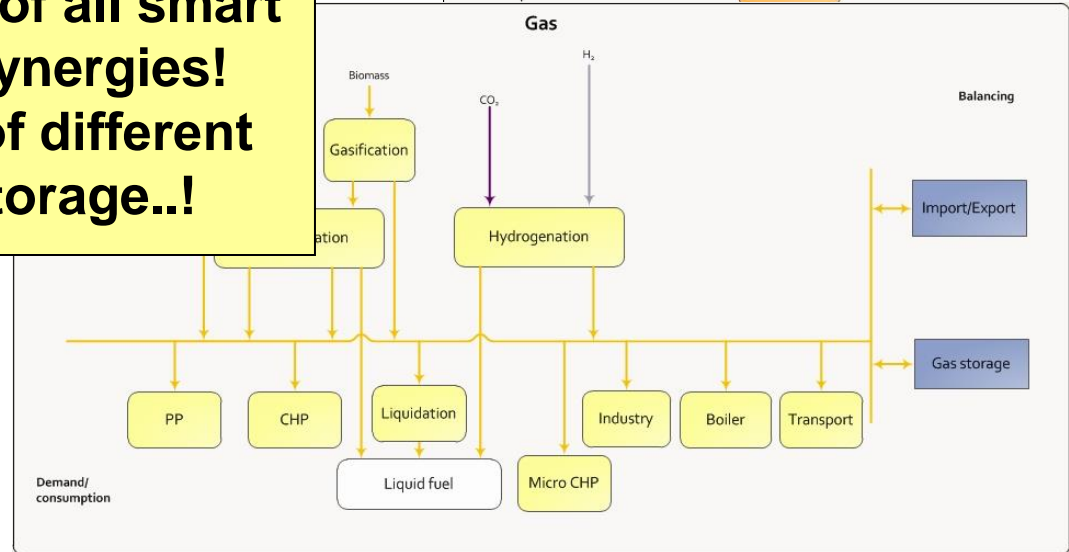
of all smart
ynergies!
of different
torage..!

Gas

Biomass

$H_2$

$CO_2$

Balancing

Gasification

ation

Hydrogenation

Import/Export

Gas storage

PP

CHP

Liquidation

Industry

Boiler

Transport

Liquid fuel

Micro CHP

Demand/
consumption